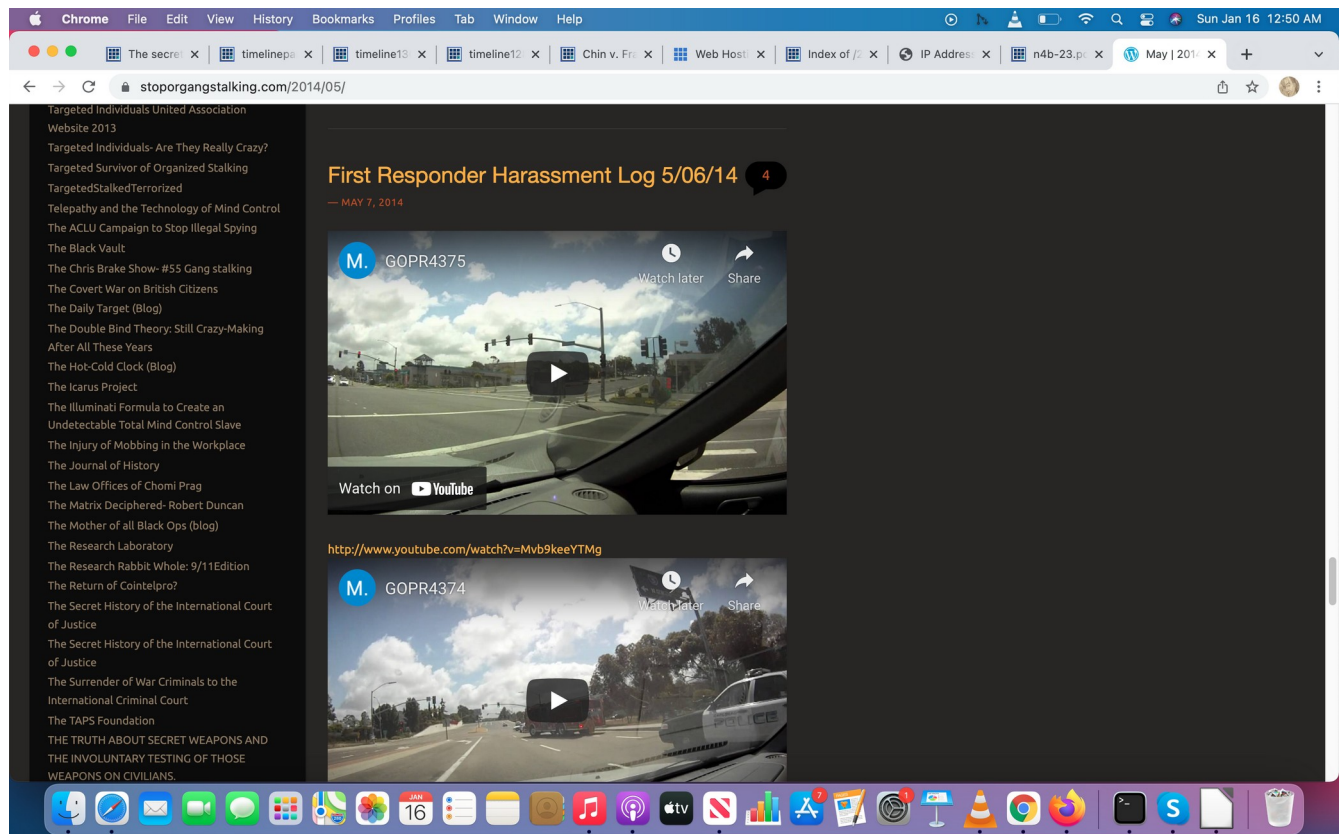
Chrome File Edit View History Bookmarks Profiles Tab Window Help

Sun Jan 16 12:50 AM

The secret | timelinepa | timeline13 | timeline12 | Chin v. Fra | Web Hosti | Index of /2 | IP Address | n4b-23.pc | May | 2014

stoporgangstalking.com/2014/05/

Targeted Individuals United Association Website 2013
Targeted Individuals- Are They Really Crazy?
Targeted Survivor of Organized Stalking
TargetedStalkedTerrorized
Telepathy and the Technology of Mind Control
The ACLU Campaign to Stop Illegal Spying
The Black Vault
The Chris Brake Show- #55 Gang stalking
The Covert War on British Citizens
The Daily Target (Blog)
The Double Bind Theory: Still Crazy-Making After All These Years
The Hot-Cold Clock (Blog)
The Icarus Project
The Illuminati Formula to Create an Undetectable Total Mind Control Slave
The Injury of Mobbing in the Workplace
The Journal of History
The Law Offices of Chomi Prag
The Matrix Deciphered- Robert Duncan
The Mother of all Black Ops (blog)
The Research Laboratory
The Research Rabbit Whole: 9/11Edition
The Return of Cointelpro?
The Secret History of the International Court of Justice
The Secret History of the International Court of Justice
The Surrender of War Criminals to the International Criminal Court
The TAPS Foundation
THE TRUTH ABOUT SECRET WEAPONS AND THE INVOLUNTARY TESTING OF THOSE WEAPONS ON CIVILIANS.

First Responder Harassment Log 5/06/14 4

— MAY 7, 2014

M. GOPR4375
Watch later
Share
Watch on YouTube

http://www.youtube.com/watch?v=Mvb9keeYTMg

M. GOPR4374
Watch later
Share
POLICE

JAN 16